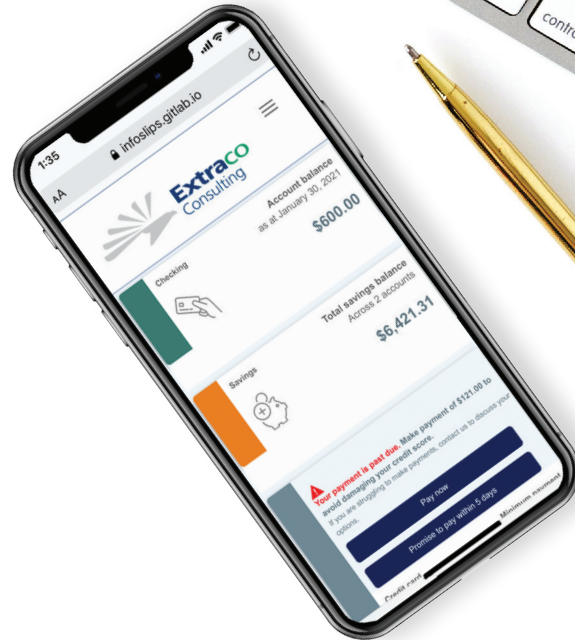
contro

1:35

AA infoslips.gitlab.io

Extraco Consulting

Account balance
as at January 30, 2021
$600.00

Checking

Total savings balance
Across 2 accounts
$6,421.31

Savings

Your payment is past due. Make payment of $121.00 to avoid damaging your credit score.
If you are struggling to make payments, contact us to discuss your options.

Pay now

Promise to pay within 5 days

Credit card

Minimum payment